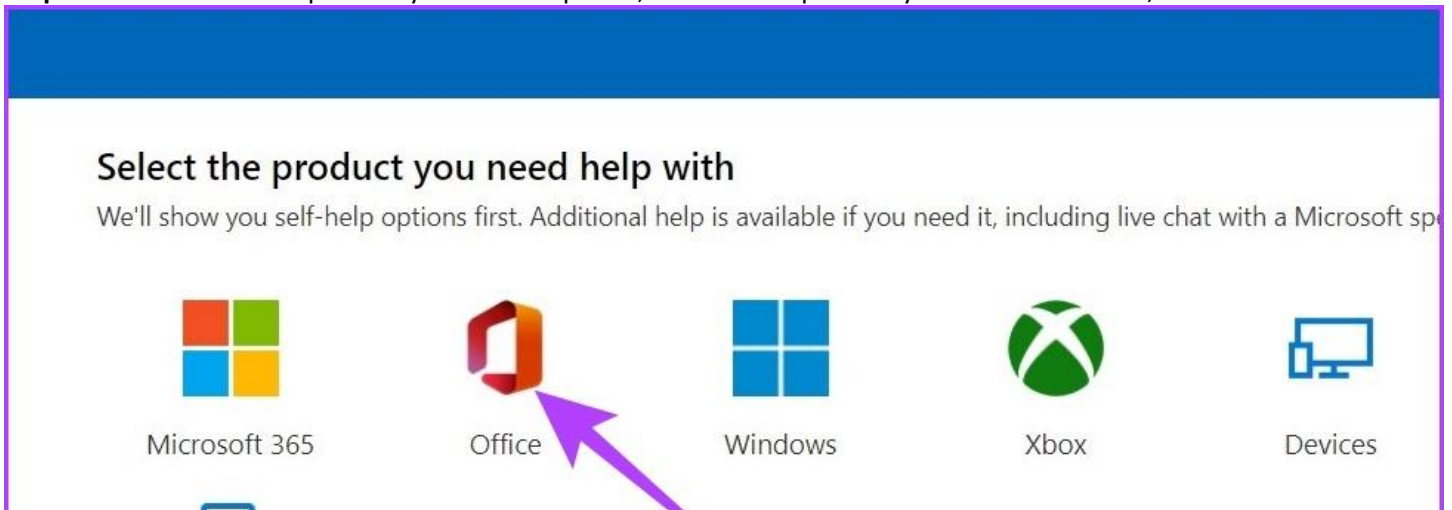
Select the product you need help with

We'll show you self-help options first. Additional help is available if you need it, including live chat with a Microsoft sp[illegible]

Microsoft 365

Office

Windows

Xbox

Devices